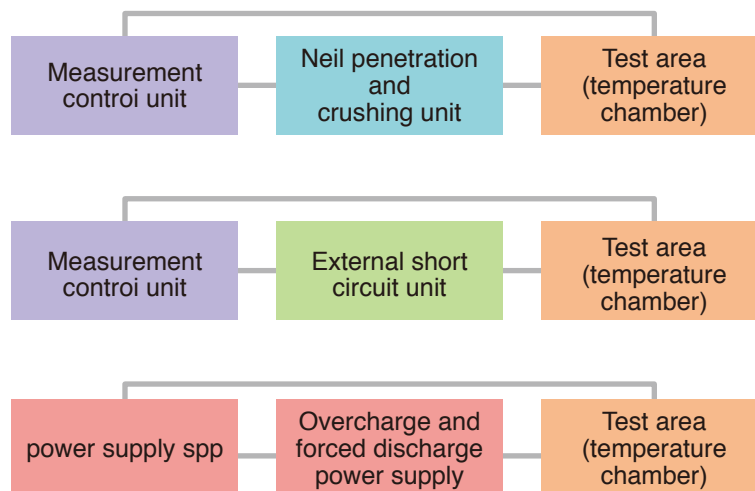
Measurement controi unit

Neil penetration and crushing unit

Test area (temperature chamber)

Measurement controi unit

External short circuit unit

Test area (temperature chamber)

power supply spp

Overcharge and forced discharge power supply

Test area (temperature chamber)